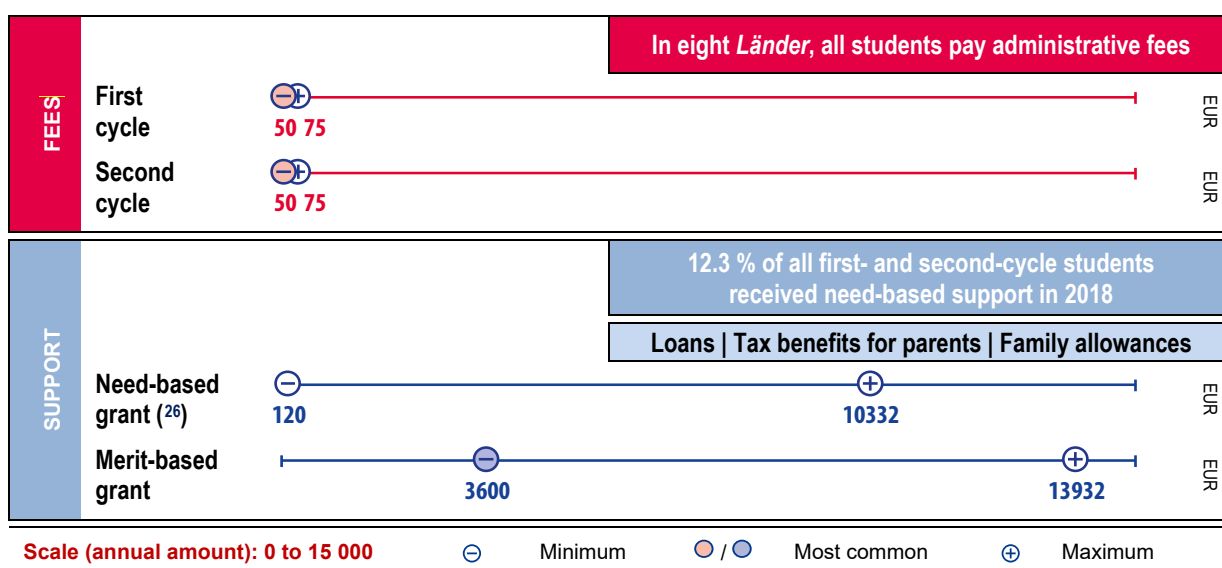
FEES

In eight *Länder*, all students pay administrative fees

First cycle
50 75
EUR

Second cycle
50 75
EUR

SUPPORT

12.3 % of all first- and second-cycle students received need-based support in 2018

Loans | Tax benefits for parents | Family allowances

Need-based grant ($^{26}$)
120
10332
EUR

Merit-based grant
3600
13932
EUR

Scale (annual amount): 0 to 15 000 ⊖ Minimum / Most common ⊕ Maximum